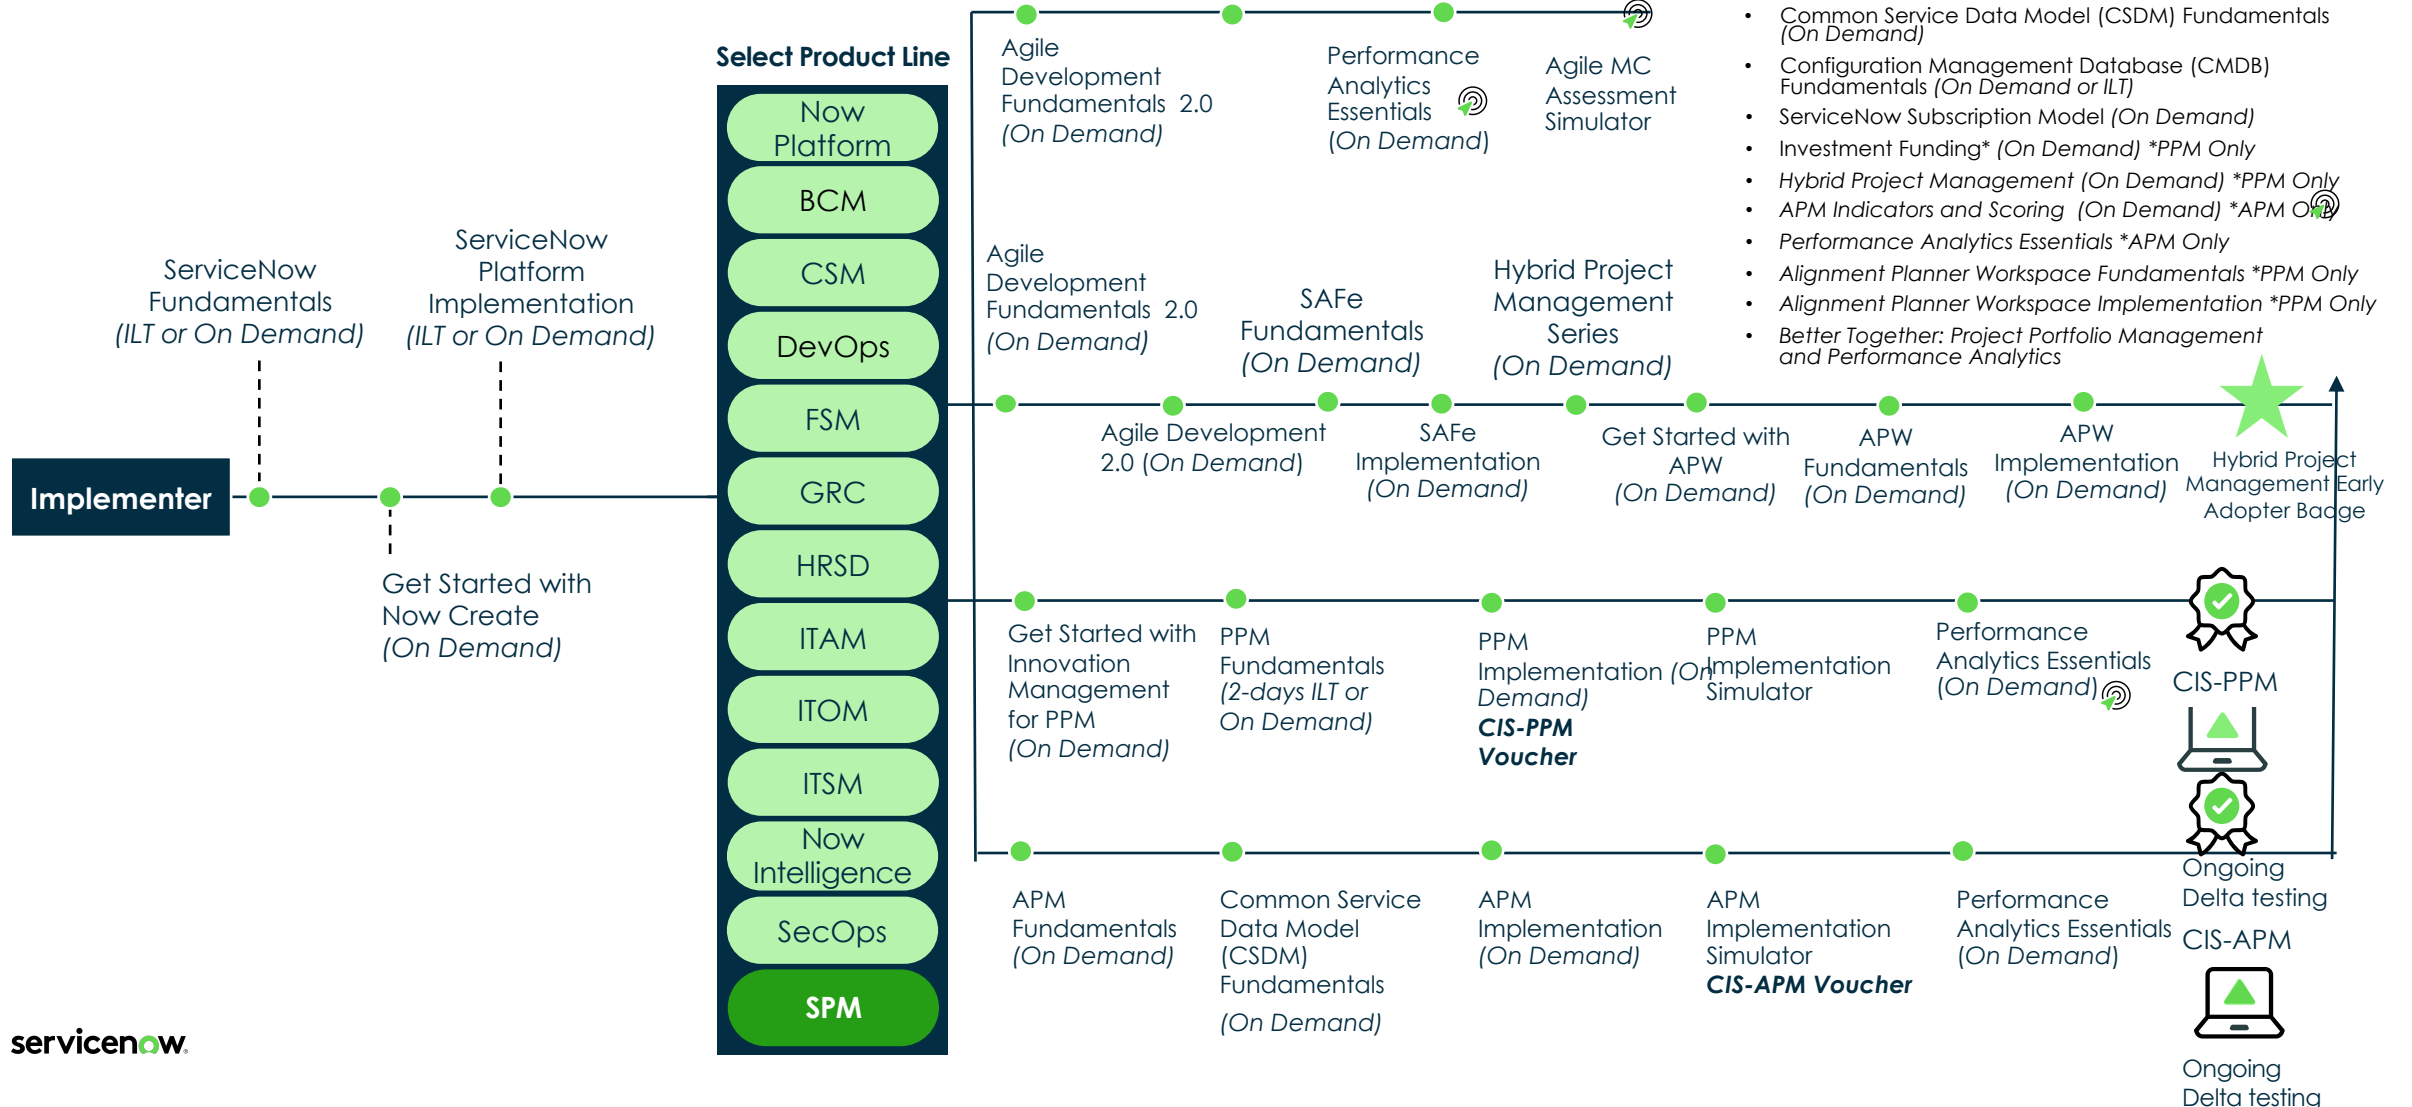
Select Product Line

Now Platform
BCM
CSM
DevOps
FSM
GRC
HRSD
ITAM
ITOM
ITSM
Now Intelligence
SecOps
SPM

Implementer

ServiceNow Fundamentals (ILT or On Demand)

ServiceNow Platform Implementation (ILT or On Demand)

Get Started with Now Create (On Demand)

Agile Development Fundamentals 2.0 (On Demand)

Performance Analytics Essentials (On Demand)

Agile MC Assessment Simulator

- Common Service Data Model (CSDM) Fundamentals (On Demand)
- Configuration Management Database (CMDB) Fundamentals (On Demand or ILT)
- ServiceNow Subscription Model (On Demand)
- Investment Funding* (On Demand) *PPM Only
- Hybrid Project Management (On Demand) *PPM Only
- APM Indicators and Scoring (On Demand) *APM Only
- Performance Analytics Essentials *APM Only
- Alignment Planner Workspace Fundamentals *PPM Only
- Alignment Planner Workspace Implementation *PPM Only
- Better Together: Project Portfolio Management and Performance Analytics

Agile Development Fundamentals 2.0 (On Demand)

SAFe Fundamentals (On Demand)

Hybrid Project Management Series (On Demand)

Agile Development 2.0 (On Demand)

SAFe Implementation (On Demand)

Get Started with APW (On Demand)

APW Fundamentals (On Demand)

APW Implementation (On Demand)

Hybrid Project Management Early Adopter Badge

Get Started with Innovation Management for PPM (On Demand)

PPM Fundamentals (2-days ILT or On Demand)

PPM Implementation (On Demand)
CIS-PPM Voucher

PPM Implementation Simulator

Performance Analytics Essentials (On Demand)

CIS-PPM

Ongoing Delta testing

APM Fundamentals (On Demand)

Common Service Data Model (CSDM) Fundamentals (On Demand)

APM Implementation (On Demand)

APM Implementation Simulator
CIS-APM Voucher

Performance Analytics Essentials (On Demand)

CIS-APM

Ongoing Delta testing

servicenow.